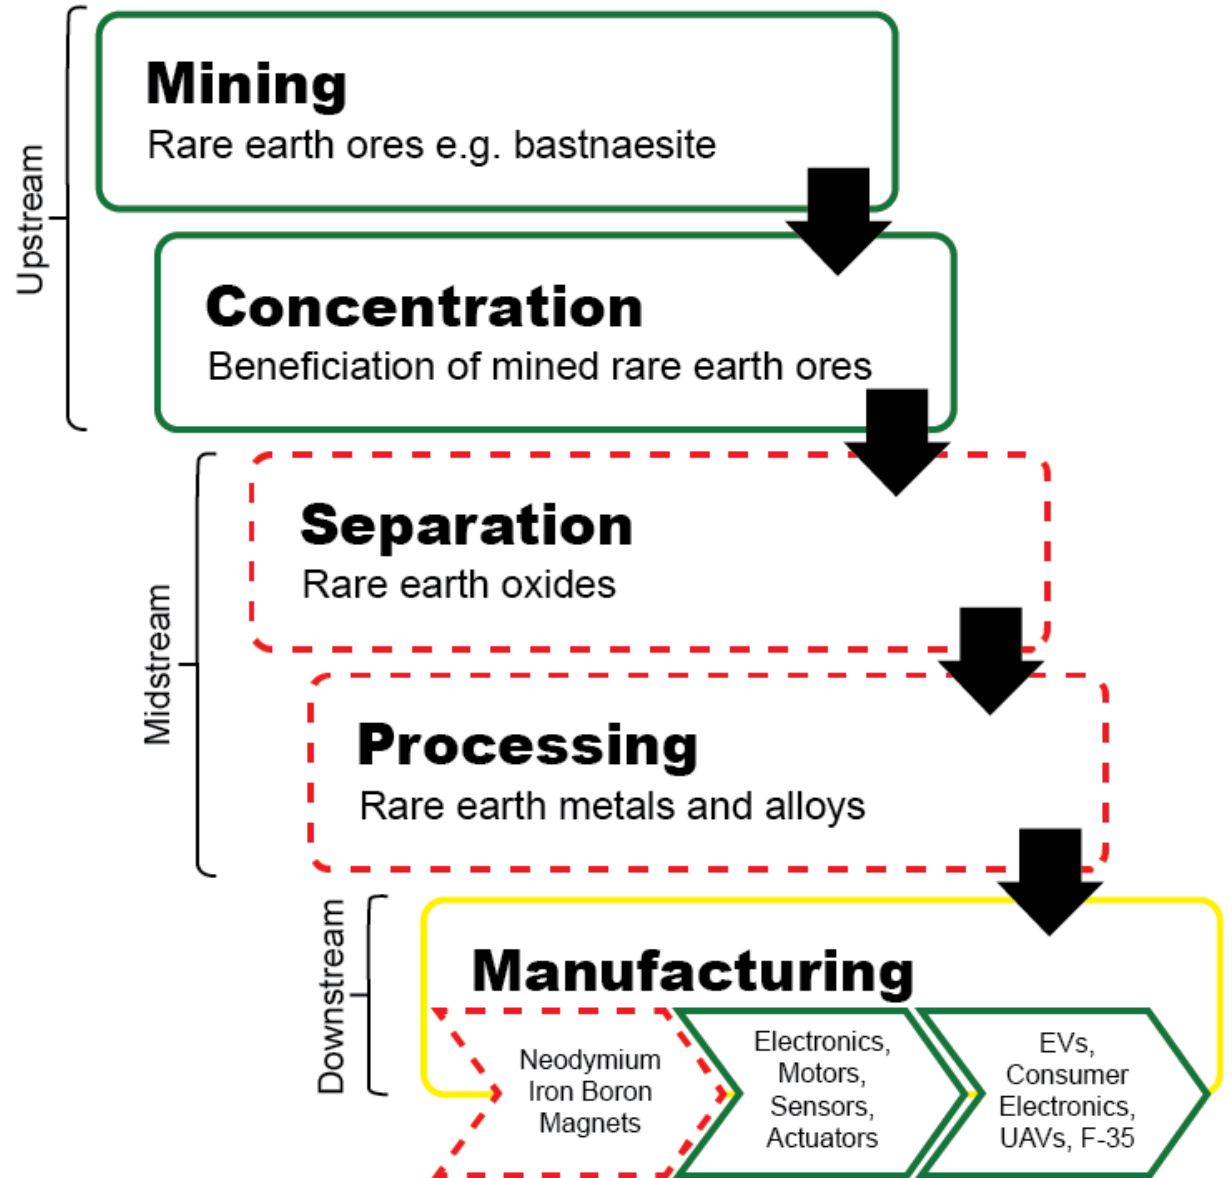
Upstream

Mining
Rare earth ores e.g. bastnaesite

Concentration
Beneficiation of mined rare earth ores

Midstream

Separation
Rare earth oxides

Processing
Rare earth metals and alloys

Downstream

Manufacturing

Neodymium Iron Boron Magnets

Electronics, Motors, Sensors, Actuators

EVs, Consumer Electronics, UAVs, F-35